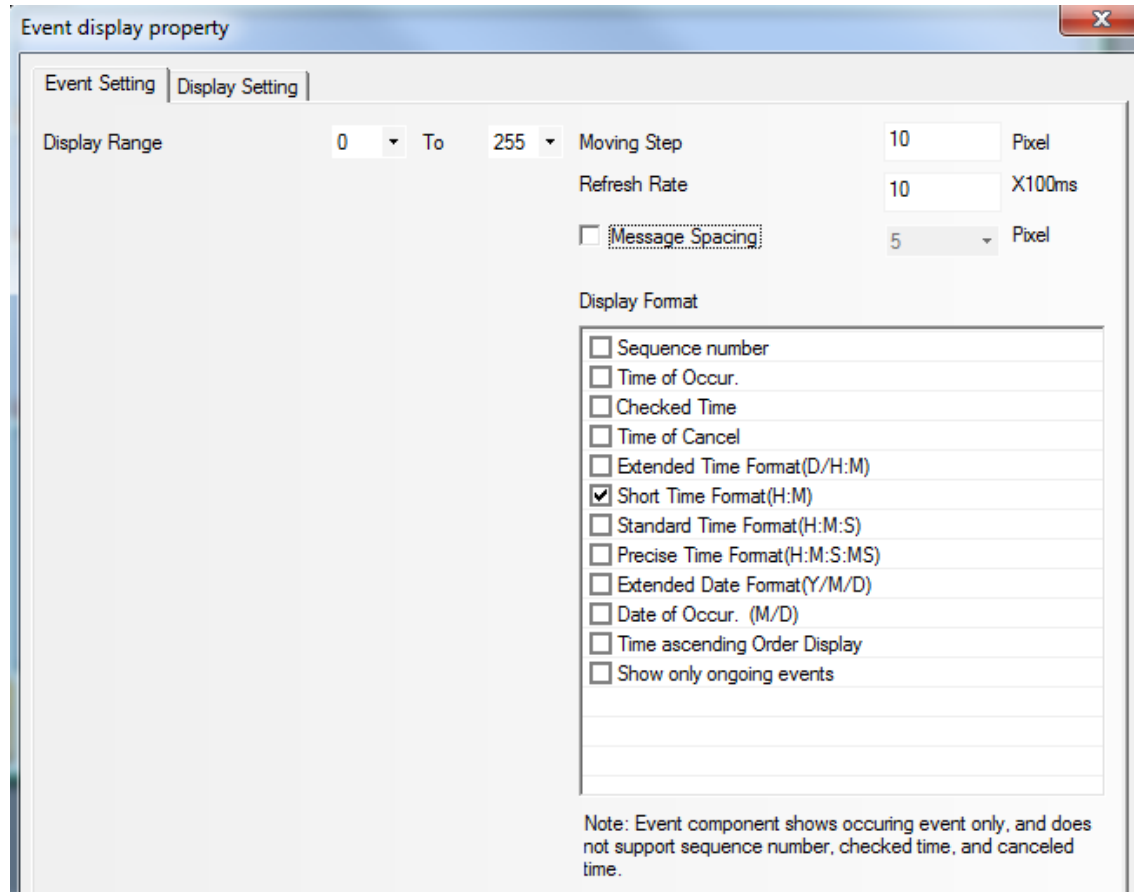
Event display property

Event Setting | Display Setting

Display Range 0 To 255

Moving Step 10 Pixel

Refresh Rate 10 X100ms

Message Spacing 5 Pixel

Display Format

Sequence number
Time of Occur.
Checked Time
Time of Cancel
Extended Time Format(D/H:M)
Short Time Format(H:M)
Standard Time Format(H:M:S)
Precise Time Format(H:M:S:MS)
Extended Date Format(Y/M/D)
Date of Occur. (M/D)
Time ascending Order Display
Show only ongoing events

Note: Event component shows occuring event only, and does not support sequence number, checked time, and canceled time.